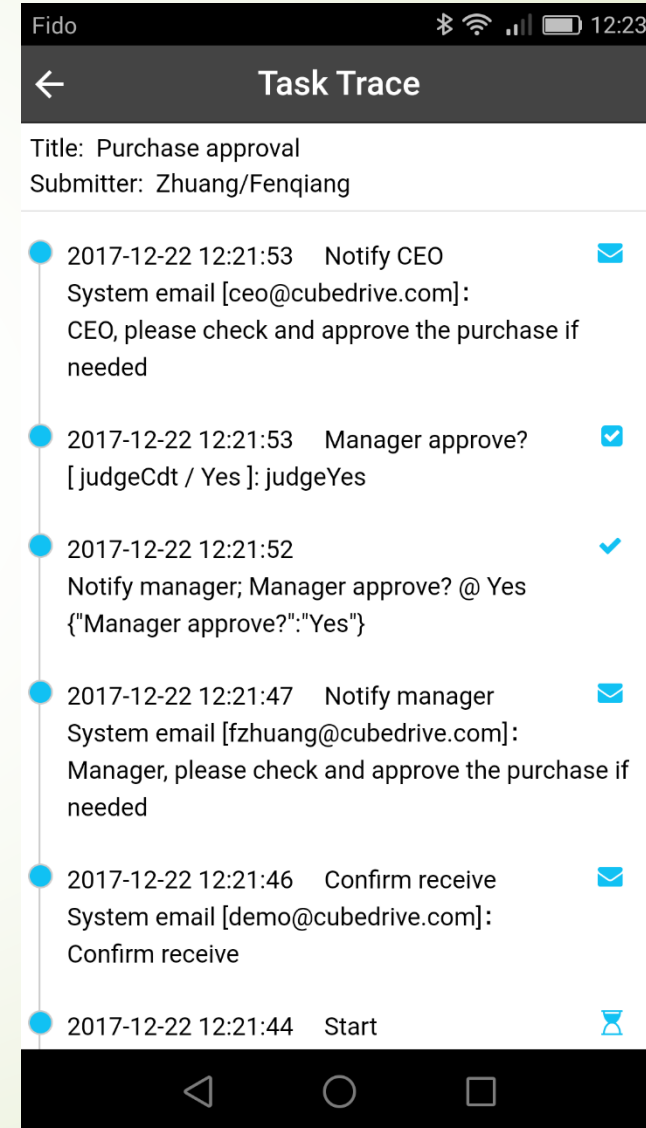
Fido 12:23

Task Trace

Title: Purchase approval
Submitter: Zhuang/Fenqiang

2017-12-22 12:21:53 Notify CEO
System email [ceo@cubedrive.com]:
CEO, please check and approve the purchase if needed

2017-12-22 12:21:53 Manager approve?
[ judgeCdt / Yes ]: judgeYes

2017-12-22 12:21:52
Notify manager; Manager approve? @ Yes
{"Manager approve?":"Yes"}

2017-12-22 12:21:47 Notify manager
System email [fzhuang@cubedrive.com]:
Manager, please check and approve the purchase if needed

2017-12-22 12:21:46 Confirm receive
System email [demo@cubedrive.com]:
Confirm receive

2017-12-22 12:21:44 Start